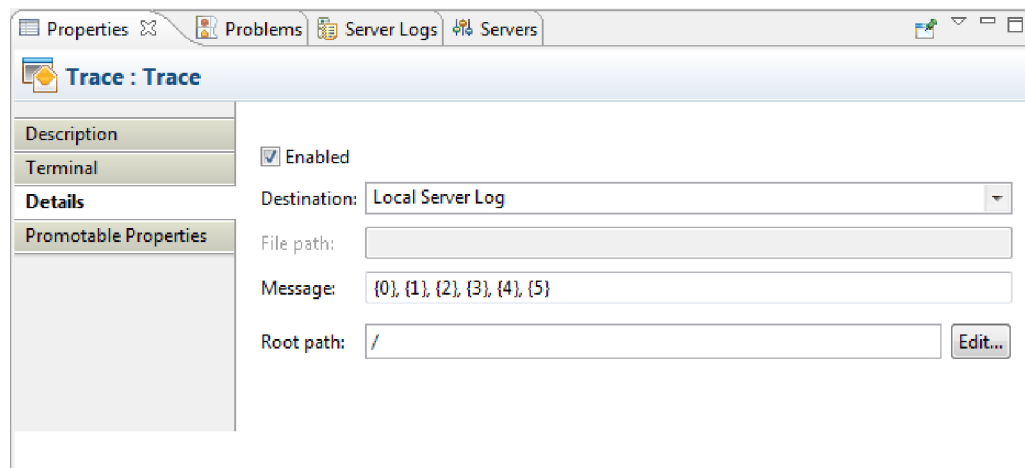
Properties ☒ Problems Server Logs Servers

Trace : Trace

Description
Terminal
Details
Promotable Properties

Enabled

Destination: Local Server Log

File path:

Message: {0}, {1}, {2}, {3}, {4}, {5}

Root path: /

Edit...